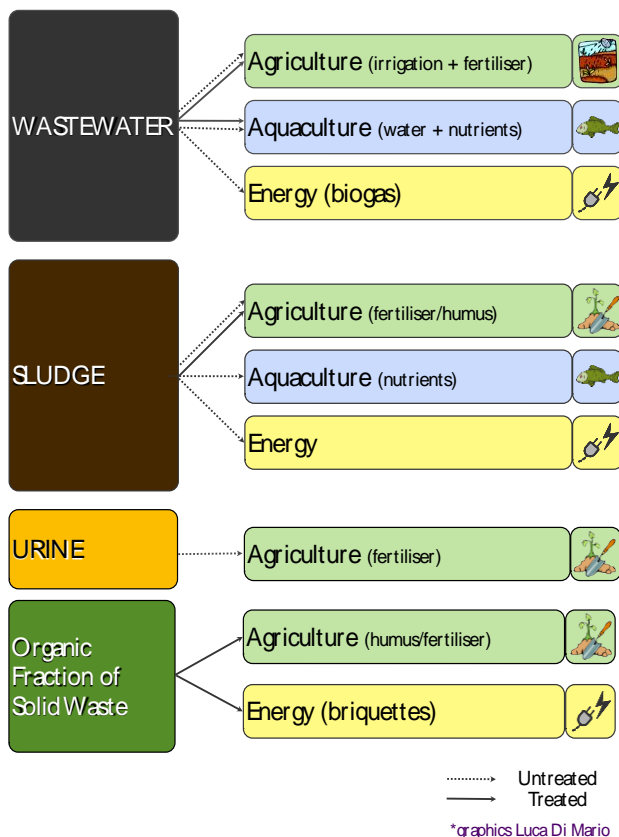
WASTEWATER

Agriculture (irrigation + fertiliser)

Aquaculture (water + nutrients)

Energy (biogas)

SLUDGE

Agriculture (fertiliser/humus)

Aquaculture (nutrients)

Energy

URINE

Agriculture (fertiliser)

Organic Fraction of Solid Waste

Agriculture (humus/fertiliser)

Energy (briquettes)

Untreated

Treated

*graphics Luca Di Mario